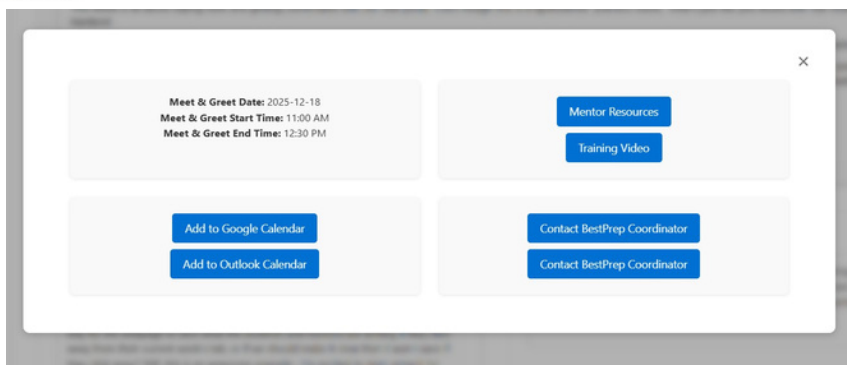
×

**Meet & Greet Date:** 2025-12-18
**Meet & Greet Start Time:** 11:00 AM
**Meet & Greet End Time:** 12:30 PM

Mentor Resources

Training Video

Add to Google Calendar

Add to Outlook Calendar

Contact BestPrep Coordinator

Contact BestPrep Coordinator